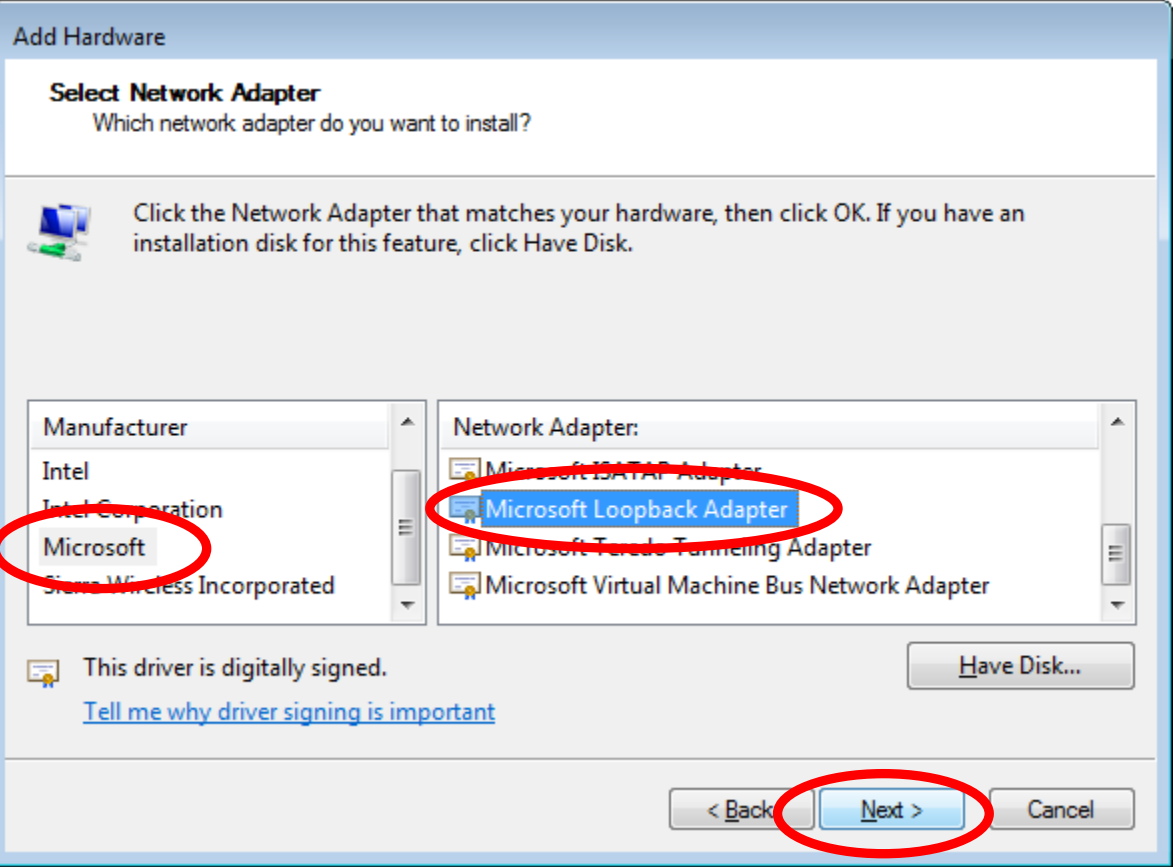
Add Hardware

Select Network Adapter
Which network adapter do you want to install?

Click the Network Adapter that matches your hardware, then click OK. If you have an installation disk for this feature, click Have Disk.

Manufacturer
Intel
Intel Corporation
Microsoft
Sierra Wireless Incorporated

Network Adapter:
Microsoft ISATAP Adapter
Microsoft Loopback Adapter
Microsoft Teredo Tunneling Adapter
Microsoft Virtual Machine Bus Network Adapter

This driver is digitally signed.
Tell me why driver signing is important

Have Disk...

< Back
Next >
Cancel